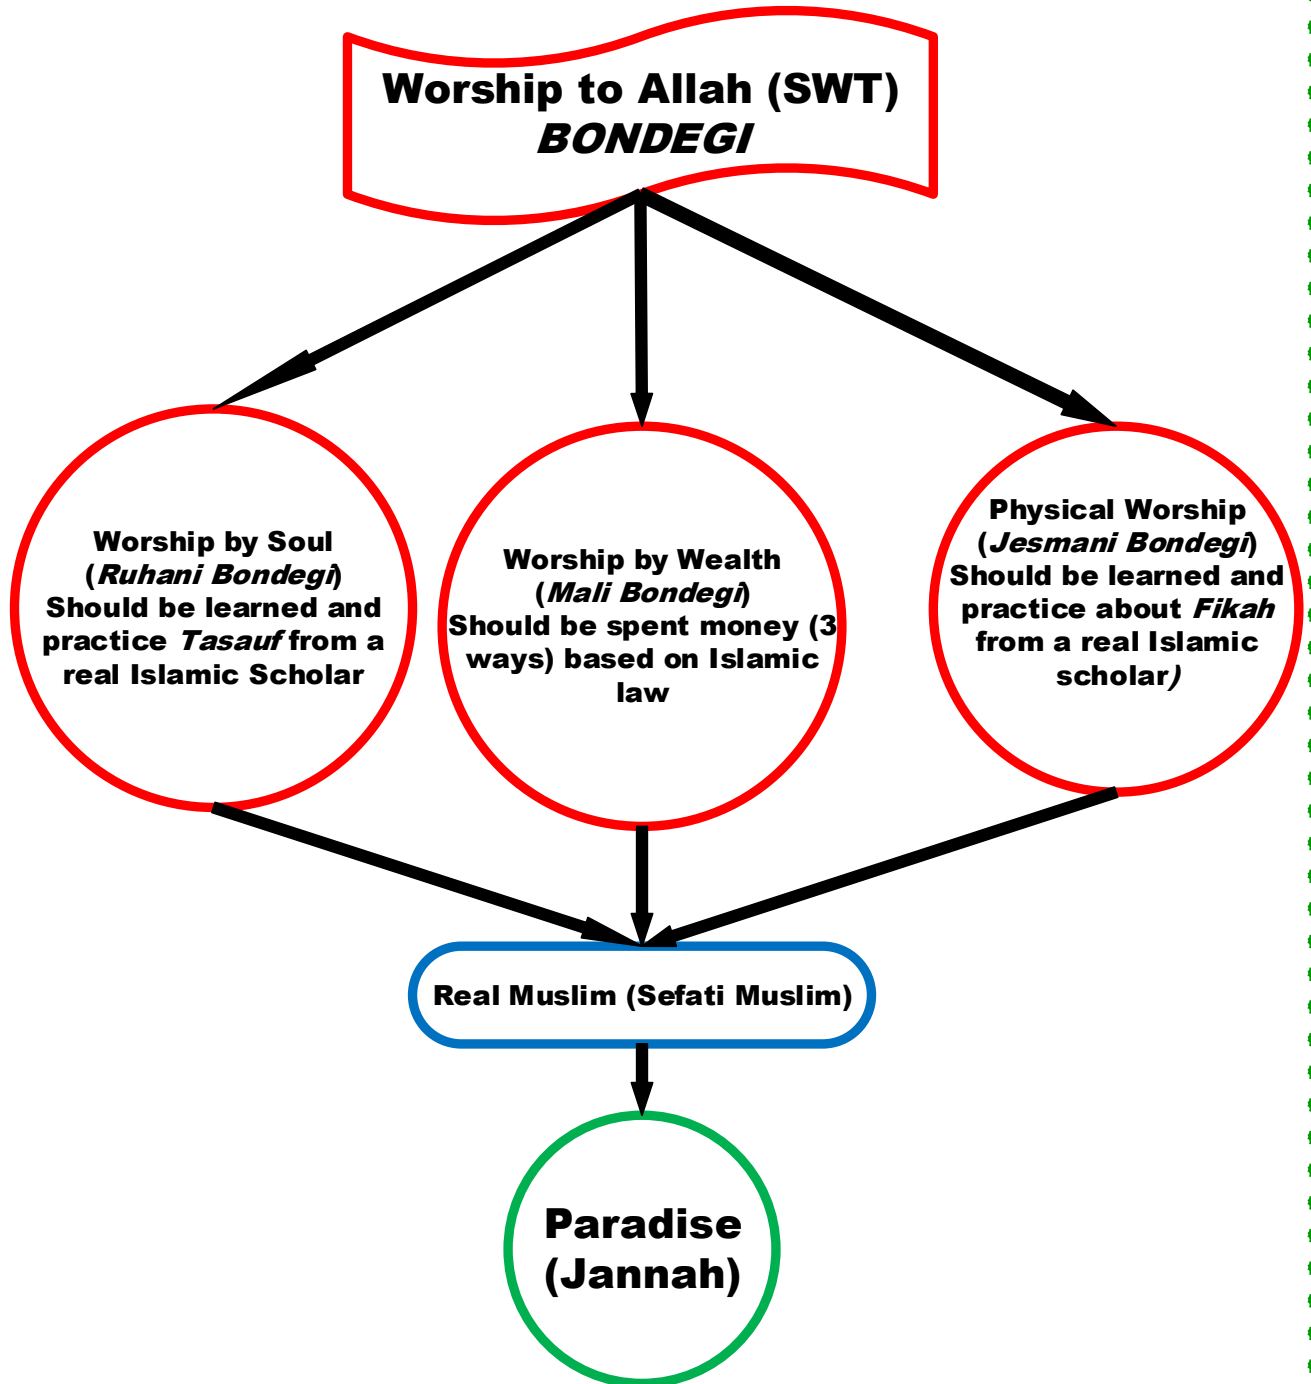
Worship to Allah (SWT)
*BONDEGI*

Worship by Soul (*Ruhani Bondegi*) Should be learned and practice *Tasauf* from a real Islamic Scholar

Worship by Wealth (*Mali Bondegi*) Should be spent money (3 ways) based on Islamic law

Physical Worship (*Jesmani Bondegi*) Should be learned and practice about *Fikah* from a real Islamic scholar*)*

Real Muslim (Sefati Muslim)

Paradise (Jannah)